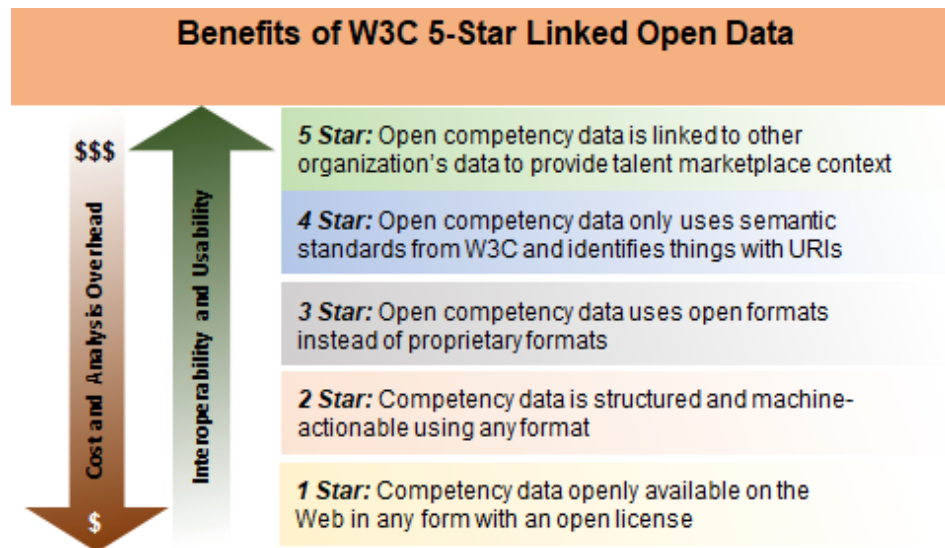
Benefits of W3C 5-Star Linked Open Data

$$$

Cost and Analysis Overhead

$

Interoperability and Usability

5 Star: Open competency data is linked to other organization's data to provide talent marketplace context

4 Star: Open competency data only uses semantic standards from W3C and identifies things with URIs

3 Star: Open competency data uses open formats instead of proprietary formats

2 Star: Competency data is structured and machine-actionable using any format

1 Star: Competency data openly available on the Web in any form with an open license